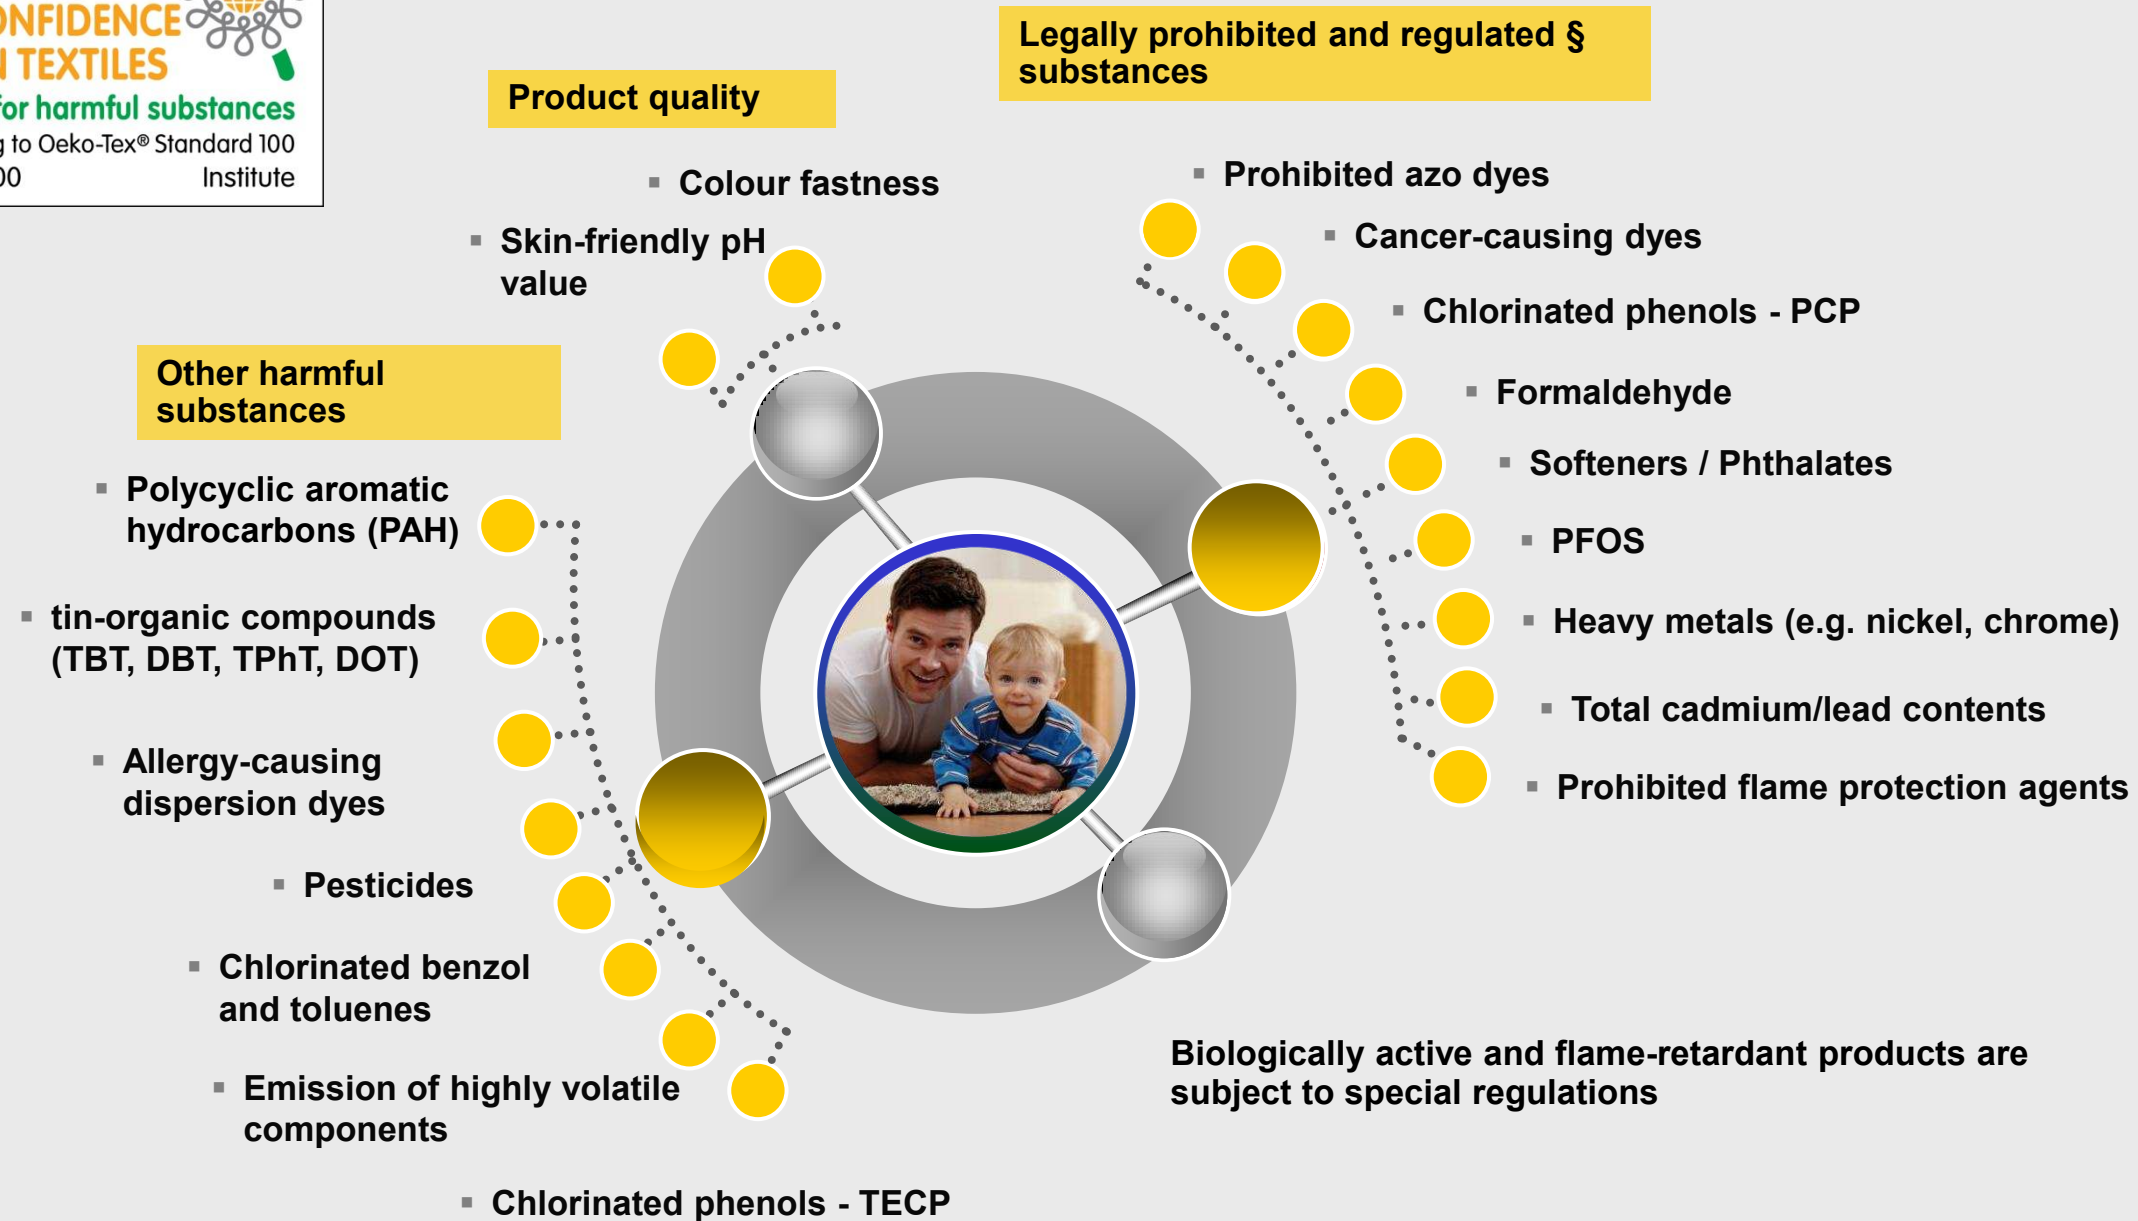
NFIDENCE
TEXTILES
for harmful substances
g to Oeko-Tex® Standard 100
00 Institute

Product quality

Legally prohibited and regulated § substances

▪ Colour fastness

▪ Skin-friendly pH value

▪ Prohibited azo dyes

▪ Cancer-causing dyes

▪ Chlorinated phenols - PCP

▪ Formaldehyde

▪ Softeners / Phthalates

▪ PFOS

▪ Heavy metals (e.g. nickel, chrome)

▪ Total cadmium/lead contents

▪ Prohibited flame protection agents

Other harmful substances

▪ Polycyclic aromatic hydrocarbons (PAH)

▪ tin-organic compounds (TBT, DBT, TPhT, DOT)

▪ Allergy-causing dispersion dyes

▪ Pesticides

▪ Chlorinated benzol and toluenes

▪ Emission of highly volatile components

▪ Chlorinated phenols - TECP

Biologically active and flame-retardant products are subject to special regulations